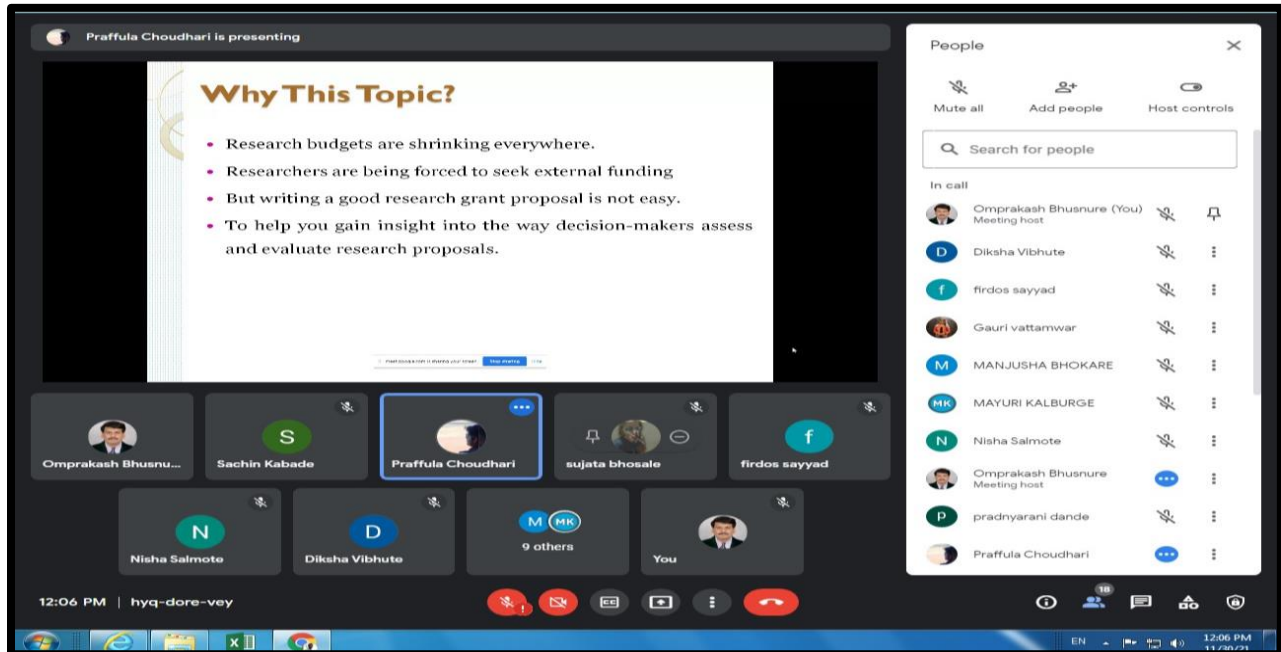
Praffula Choudhari is presenting

Why This Topic?

- Research budgets are shrinking everywhere.
- Researchers are being forced to seek external funding
- But writing a good research grant proposal is not easy.
- To help you gain insight into the way decision-makers assess and evaluate research proposals.

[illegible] Stop sharing Hide

Omprakash Bhusnu...
S
Sachin Kabade
Praffula Choudhari
sujata bhosale
f
firdos sayyad
N
Nisha Salmote
D
Diksha Vibhute
M MK
9 others
You

People
Mute all
Add people
Host controls
Search for people
In call
Omprakash Bhusnure (You)
Meeting host
D Diksha Vibhute
f firdos sayyad
Gauri vattamwar
M MANJUSHA BHOKARE
MK MAYURI KALBURGE
N Nisha Salmote
Omprakash Bhusnure
Meeting host
P pradnyarani dande
Praffula Choudhari

12:06 PM | hyq-dore-vey
18
EN 12:06 PM 11/30/21